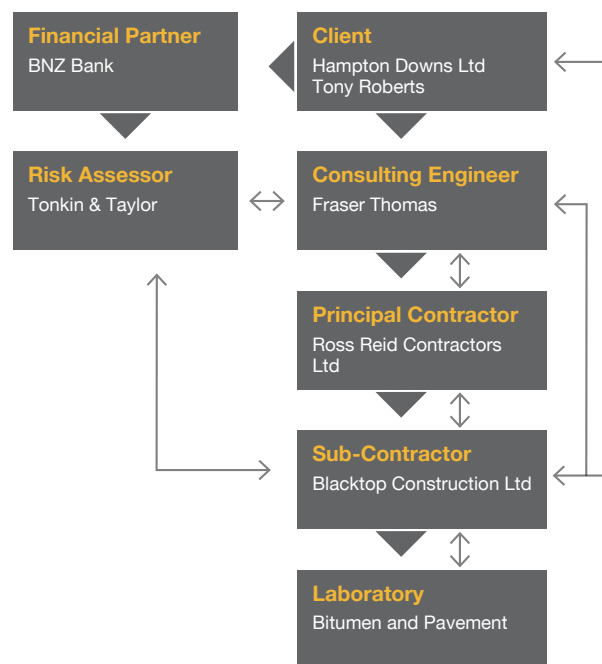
Financial Partner
BNZ Bank

Client
Hampton Downs Ltd
Tony Roberts

Risk Assessor
Tonkin & Taylor

Consulting Engineer
Fraser Thomas

Principal Contractor
Ross Reid Contractors Ltd

Sub-Contractor
Blacktop Construction Ltd

Laboratory
Bitumen and Pavement